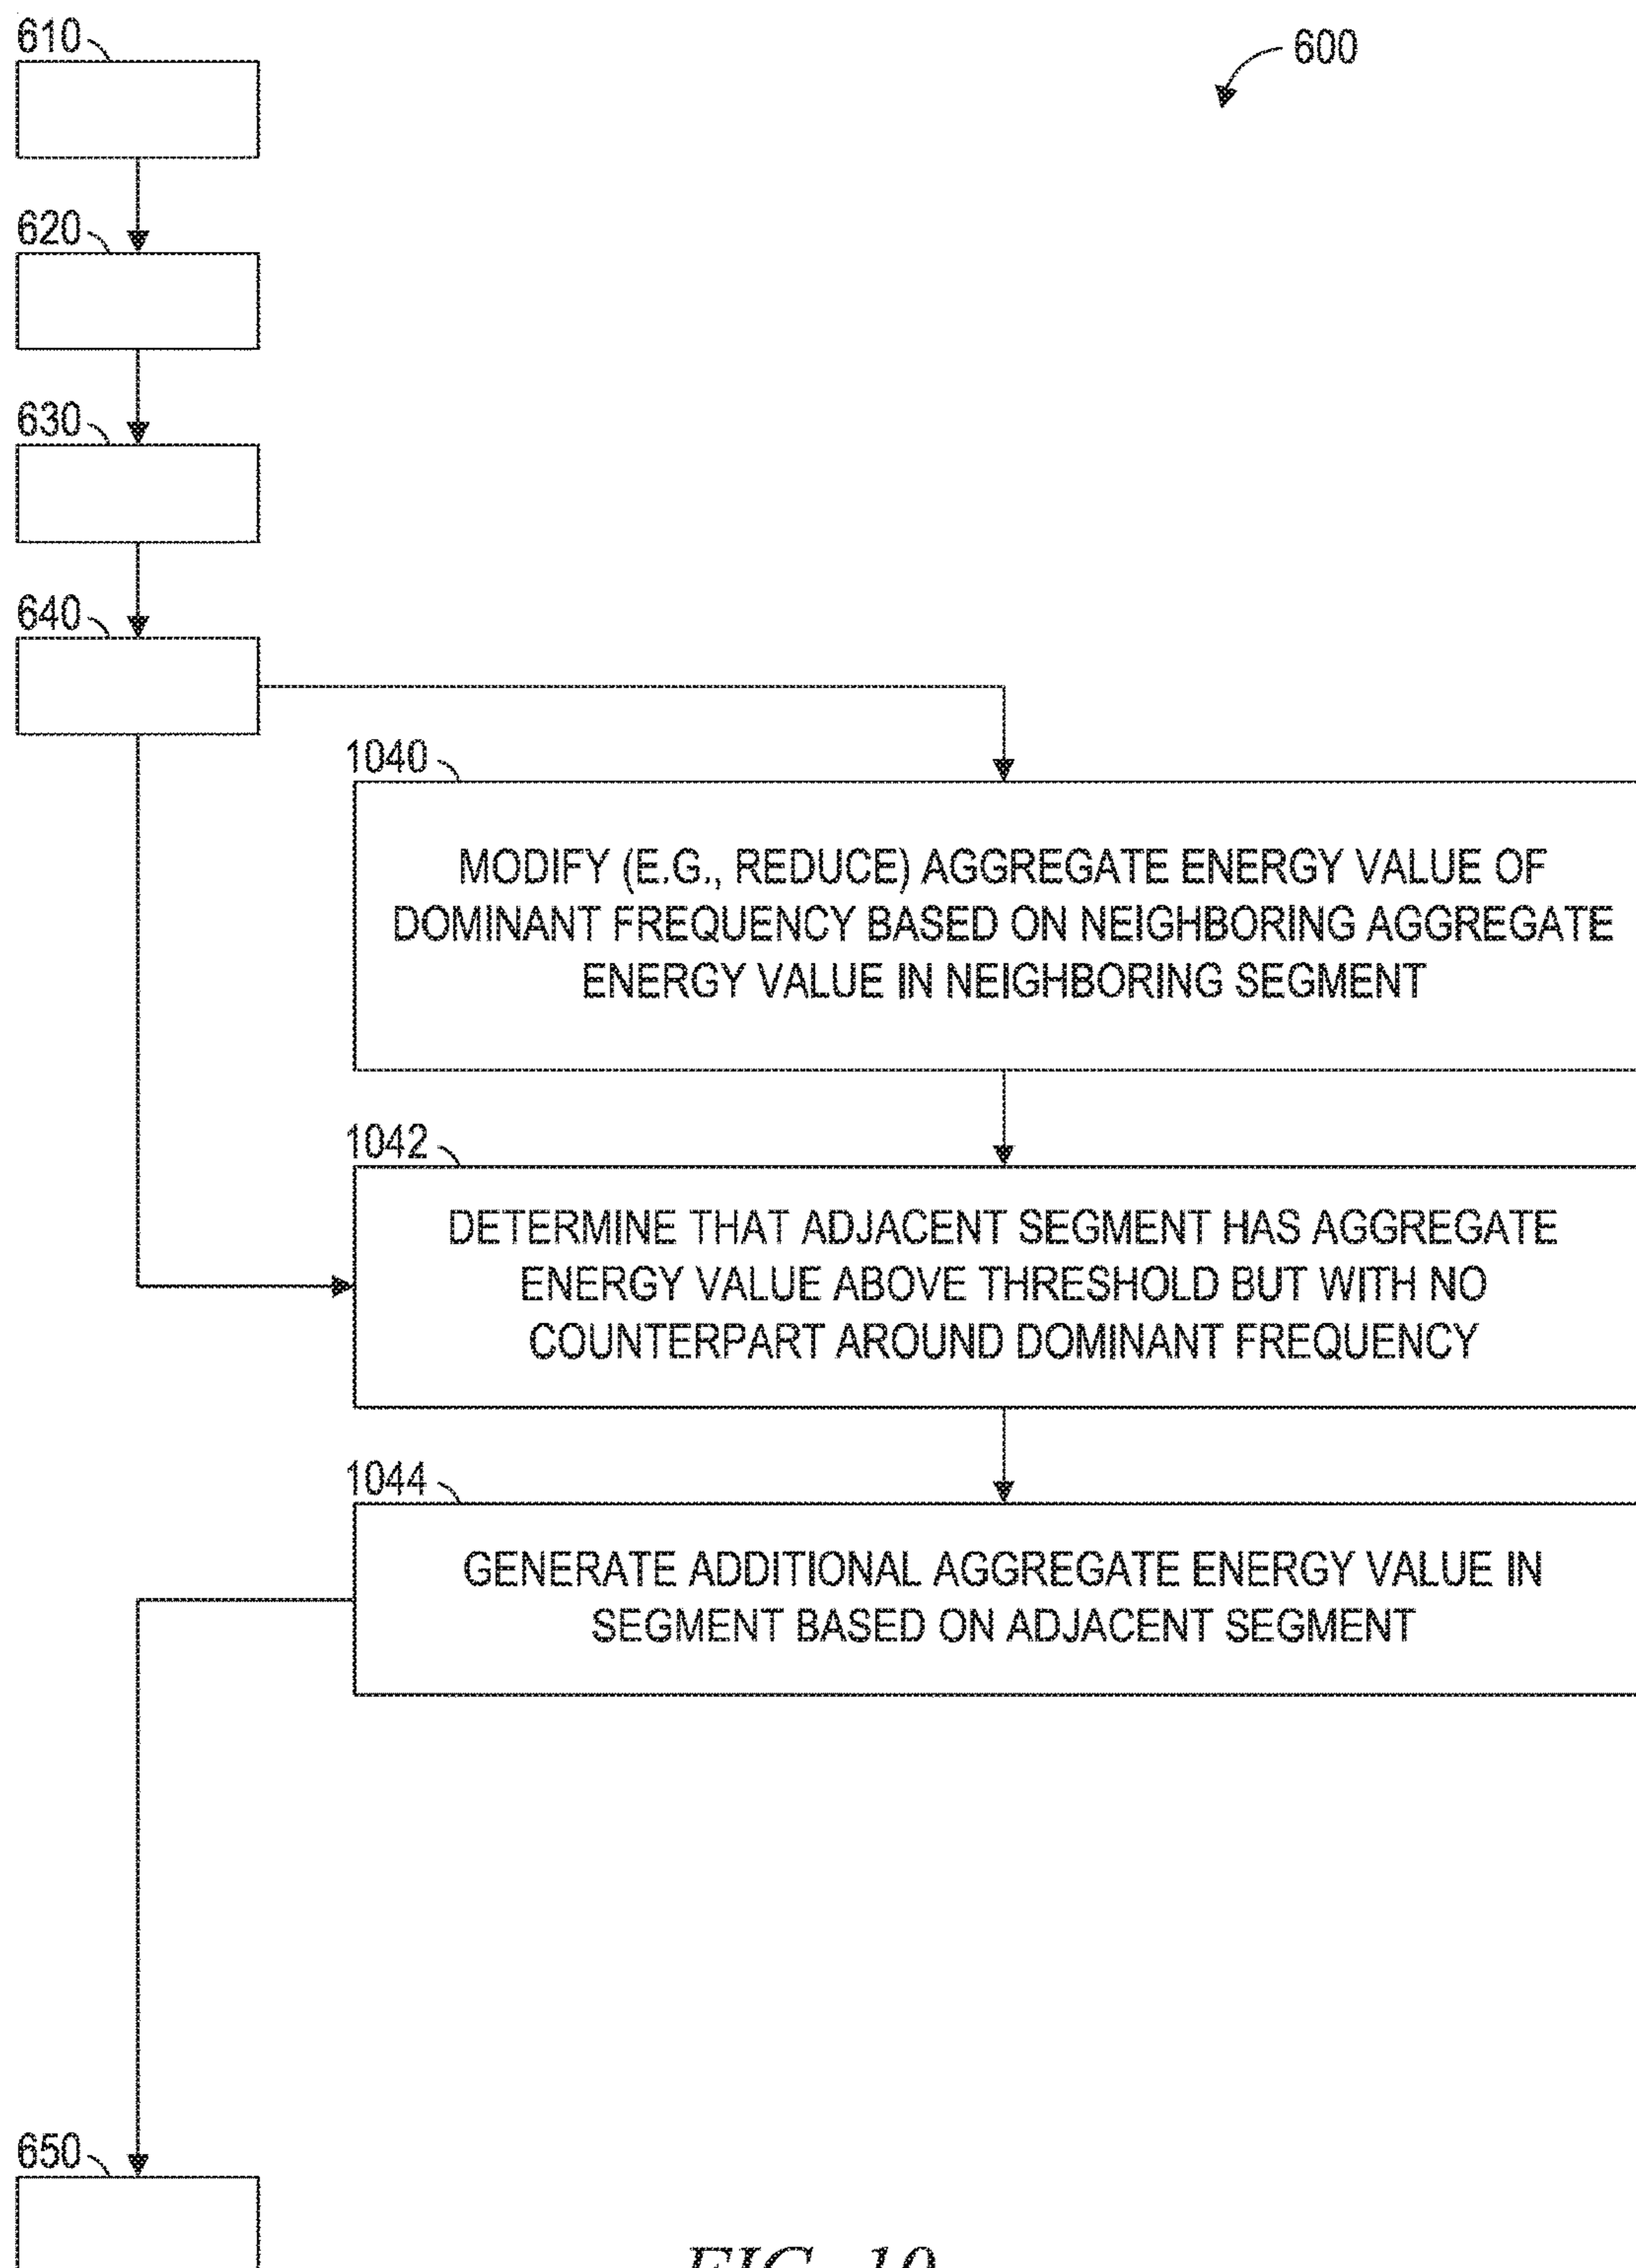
610

600

620

630

640

1040

MODIFY (E.G., REDUCE) AGGREGATE ENERGY VALUE OF DOMINANT FREQUENCY BASED ON NEIGHBORING AGGREGATE ENERGY VALUE IN NEIGHBORING SEGMENT

1042

DETERMINE THAT ADJACENT SEGMENT HAS AGGREGATE ENERGY VALUE ABOVE THRESHOLD BUT WITH NO COUNTERPART AROUND DOMINANT FREQUENCY

1044

GENERATE ADDITIONAL AGGREGATE ENERGY VALUE IN SEGMENT BASED ON ADJACENT SEGMENT

650

FIG. 10